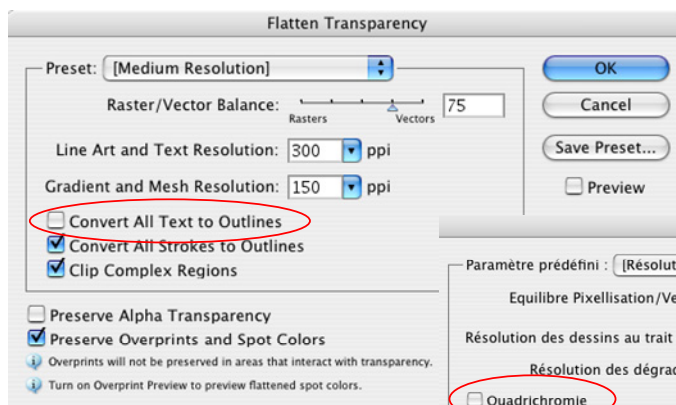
Flatten Transparency

Preset: [Medium Resolution]

OK

Raster/Vector Balance: 75

Rasters Vectors

Cancel

Line Art and Text Resolution: 300 ppi

Save Preset...

Gradient and Mesh Resolution: 150 ppi

Preview

Convert All Text to Outlines

Convert All Strokes to Outlines

Clip Complex Regions

Preserve Alpha Transparency

Preserve Overprints and Spot Colors

Overprints will not be preserved in areas that interact with transparency.

Turn on Overprint Preview to preview flattened spot colors.

Paramètre prédéfini : [Résolut

Equilibre Pixellisation/Ve

Résolution des dessins au trait

Résolution des dégrad

Quadrichromie